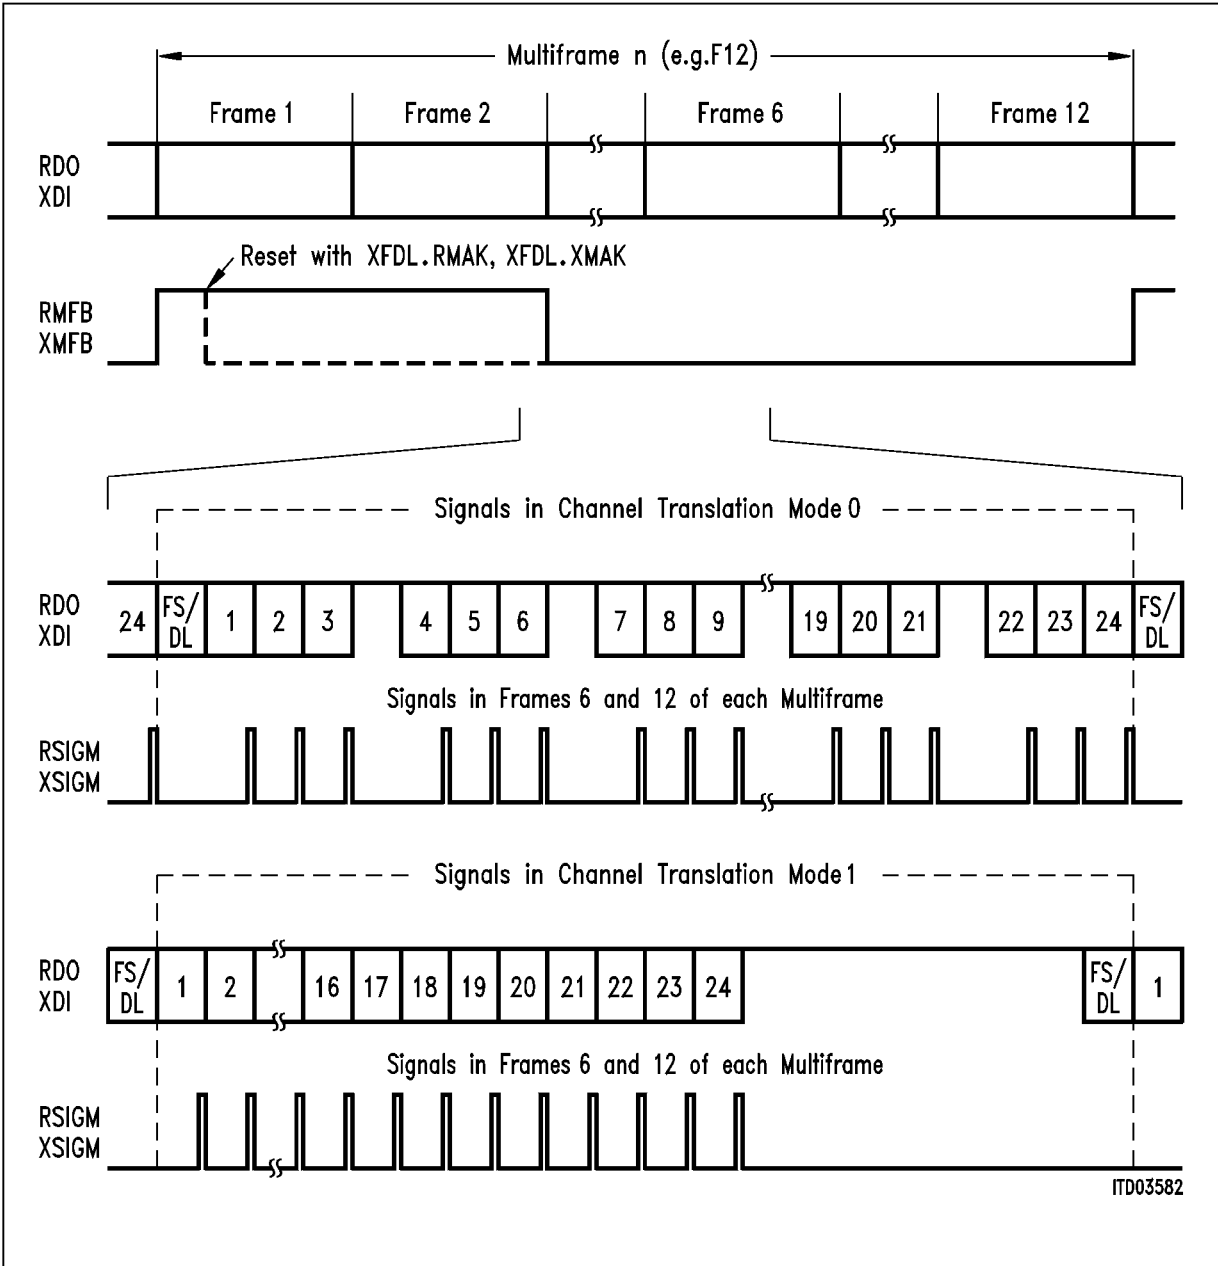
Multiframe n (e.g.F12)

Frame 1 Frame 2 Frame 6 Frame 12

RDO
XDI

Reset with XFDL.RMAK, XFDL.XMAK

RMFB
XMFB

Signals in Channel Translation Mode 0

RDO
XDI

24 FS/DL 1 2 3 4 5 6 7 8 9 19 20 21 22 23 24 FS/DL

Signals in Frames 6 and 12 of each Multiframe

RSIGM
XSIGM

Signals in Channel Translation Mode 1

RDO
XDI

FS/DL 1 2 16 17 18 19 20 21 22 23 24 FS/DL 1

Signals in Frames 6 and 12 of each Multiframe

RSIGM
XSIGM

ITD03582